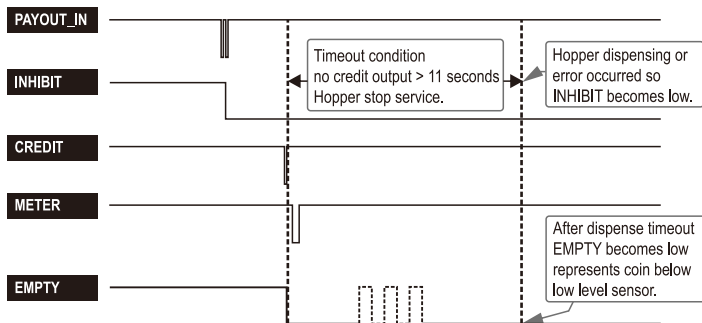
PAYOUT_IN

INHIBIT

CREDIT

METER

EMPTY

Timeout condition
no credit output > 11 seconds
Hopper stop service.

Hopper dispensing or error occurred so INHIBIT becomes low.

After dispense timeout EMPTY becomes low represents coin below low level sensor.